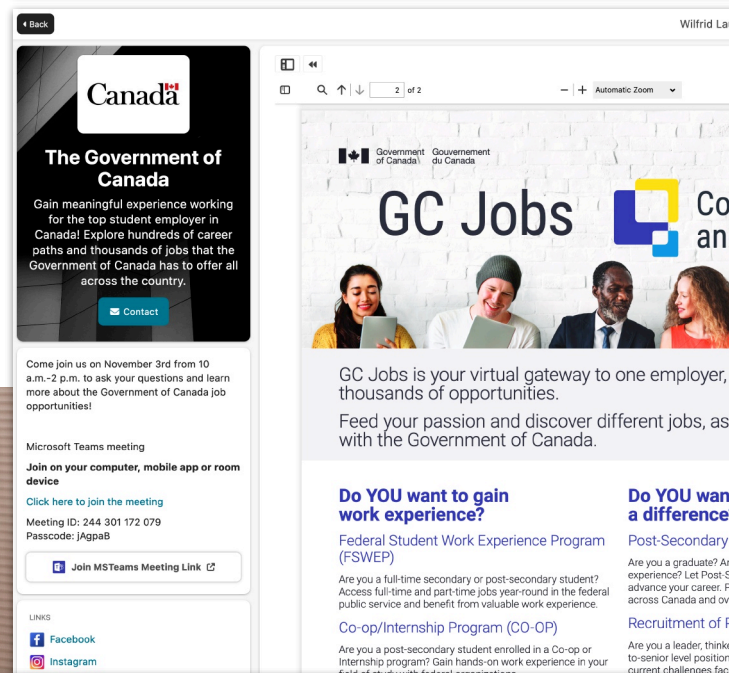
Back

Wilfrid La

Canada

The Government of Canada

Gain meaningful experience working for the top student employer in Canada! Explore hundreds of career paths and thousands of jobs that the Government of Canada has to offer all across the country.

Contact

Come join us on November 3rd from 10 a.m.-2 p.m. to ask your questions and learn more about the Government of Canada job opportunities!

Microsoft Teams meeting

Join on your computer, mobile app or room device

Click here to join the meeting

Meeting ID: 244 301 172 079
Passcode: jAgpaB

Join MSTeams Meeting Link

LINKS

Facebook

Instagram

2 of 2

Automatic Zoom

Government of Canada Gouvernement du Canada

GC Jobs

Co
an

GC Jobs is your virtual gateway to one employer, thousands of opportunities.

Feed your passion and discover different jobs, as with the Government of Canada.

Do YOU want to gain work experience?

Federal Student Work Experience Program (FSWEP)

Are you a full-time secondary or post-secondary student? Access full-time and part-time jobs year-round in the federal public service and benefit from valuable work experience.

Co-op/Internship Program (CO-OP)

Are you a post-secondary student enrolled in a Co-op or Internship program? Gain hands-on work experience in your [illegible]

Do YOU wan a difference

Post-Secondary

Are you a graduate? Ar experience? Let Post-S advance your career. F across Canada and ov

Recruitment of P

Are you a leader, thinke to-senior level position current challenges fac